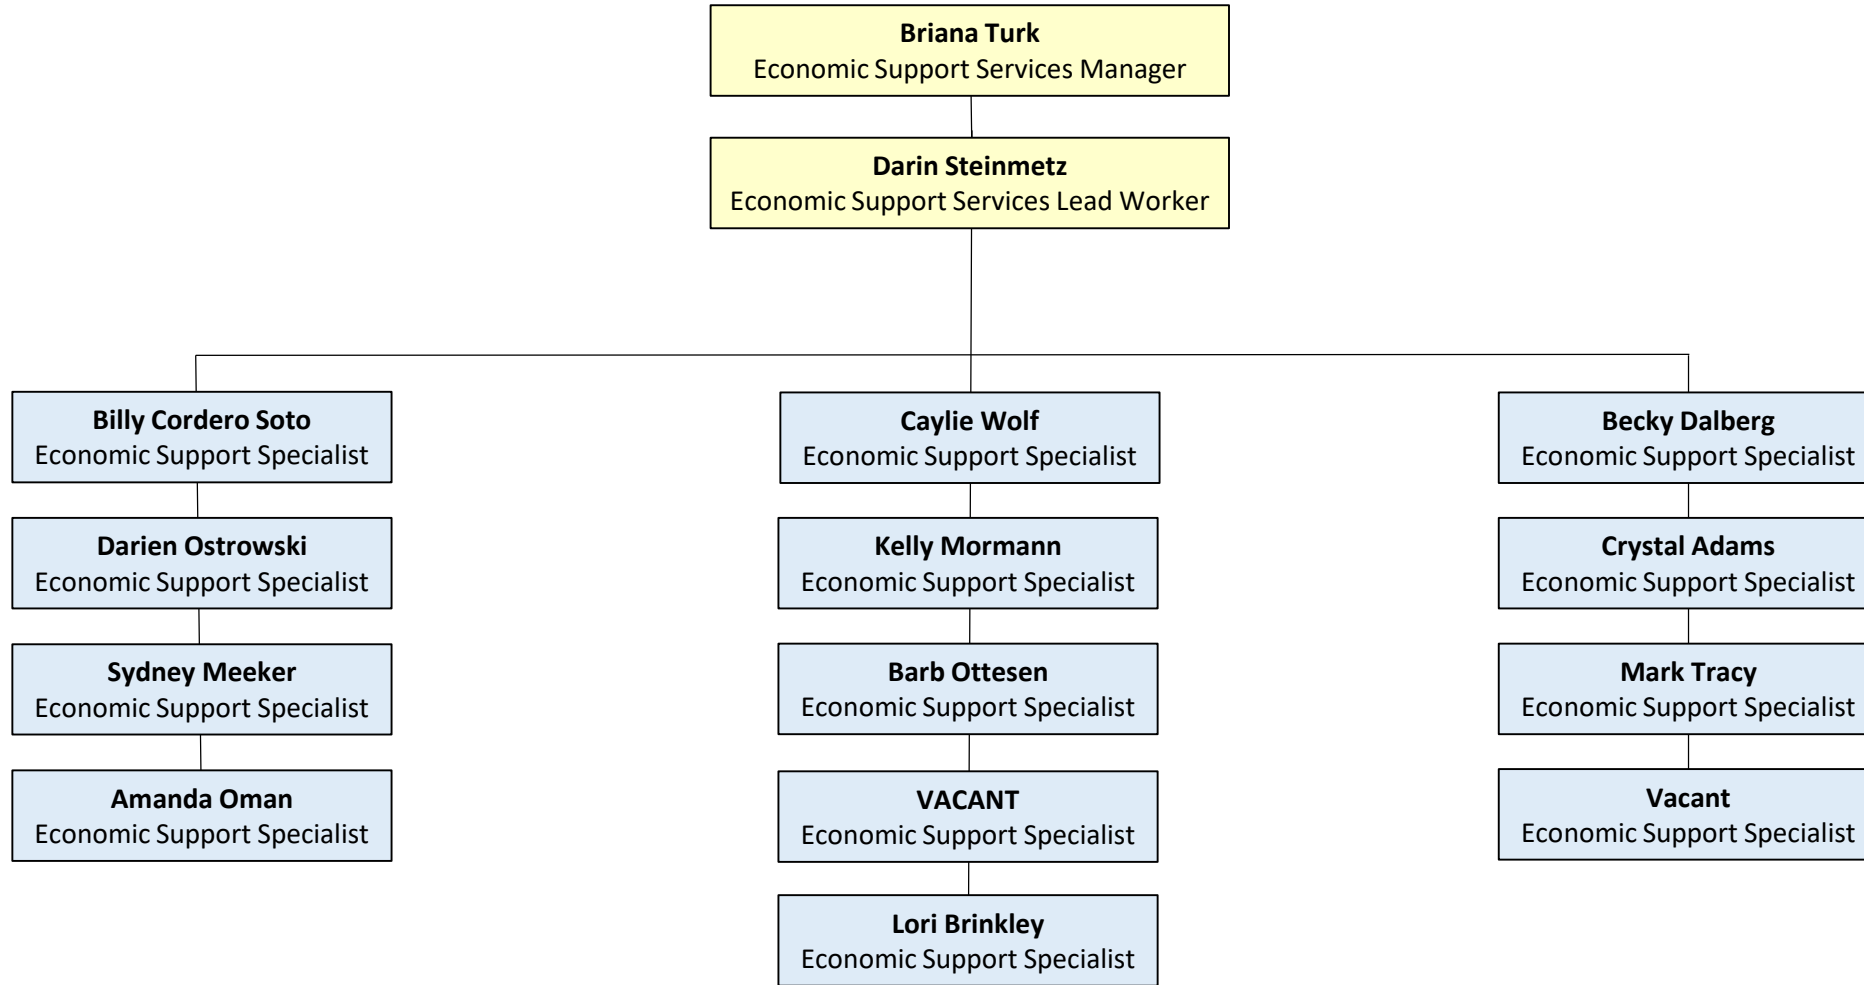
**Briana Turk**
Economic Support Services Manager

**Darin Steinmetz**
Economic Support Services Lead Worker

**Billy Cordero Soto**
Economic Support Specialist

**Darien Ostrowski**
Economic Support Specialist

**Sydney Meeker**
Economic Support Specialist

**Amanda Oman**
Economic Support Specialist

**Caylie Wolf**
Economic Support Specialist

**Kelly Mormann**
Economic Support Specialist

**Barb Ottesen**
Economic Support Specialist

**VACANT**
Economic Support Specialist

**Lori Brinkley**
Economic Support Specialist

**Becky Dalberg**
Economic Support Specialist

**Crystal Adams**
Economic Support Specialist

**Mark Tracy**
Economic Support Specialist

**Vacant**
Economic Support Specialist